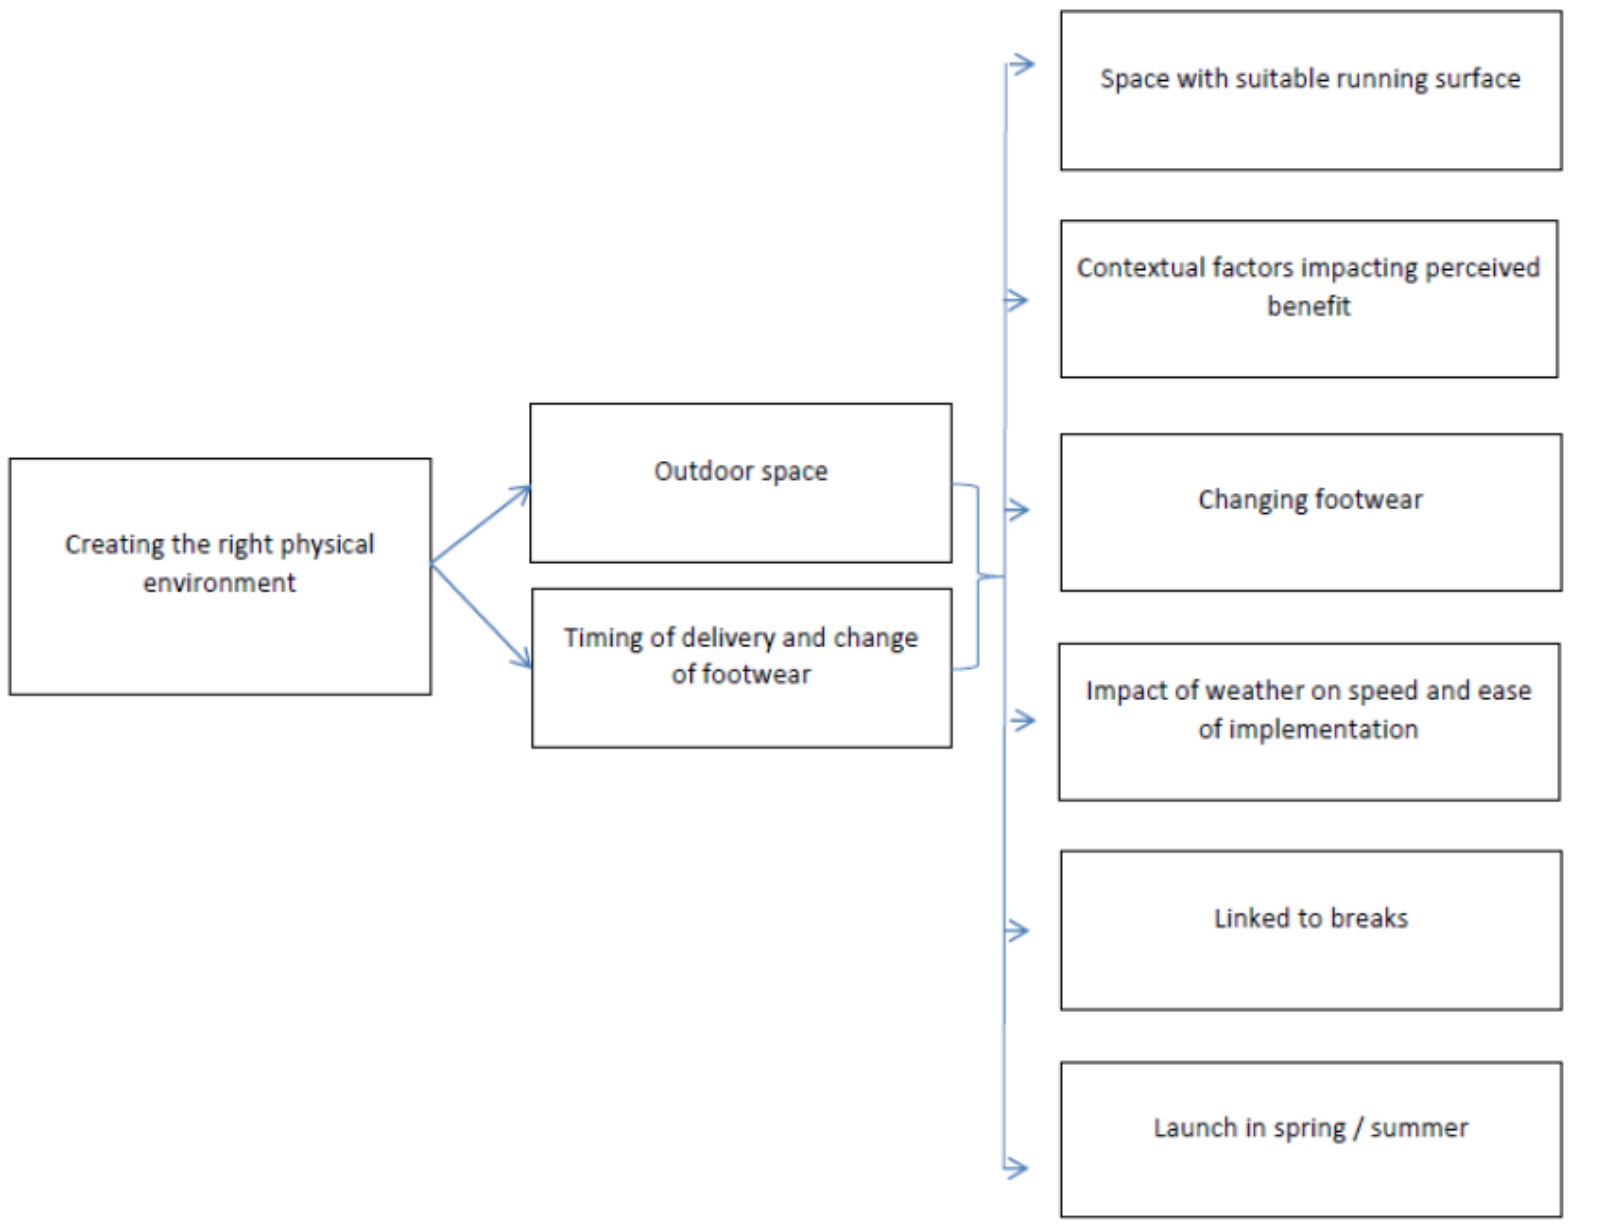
Creating the right physical environment

Outdoor space

Timing of delivery and change of footwear

Space with suitable running surface

Contextual factors impacting perceived benefit

Changing footwear

Impact of weather on speed and ease of implementation

Linked to breaks

Launch in spring / summer